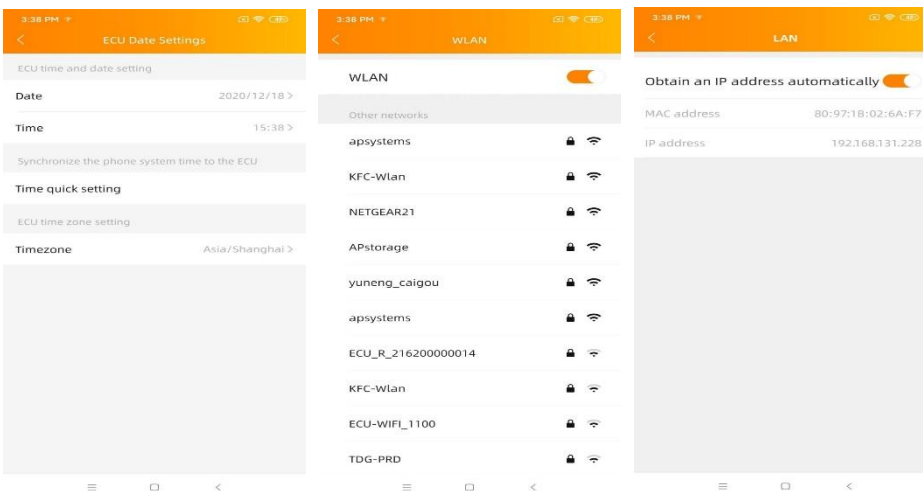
3:38 PM

ECU Date Settings

ECU time and date setting

Date 2020/12/18 >

Time 15:38 >

Synchronize the phone system time to the ECU

Time quick setting

ECU time zone setting

Timezone Asia/Shanghai >

3:38 PM

WLAN

WLAN

Other networks

apsystems

KFC-Wlan

NETGEAR21

APstorage

yuneng_caigou

apsystems

ECU_R_216200000014

KFC-Wlan

ECU-WIFI_1100

TDG-PRD

3:38 PM

LAN

Obtain an IP address automatically

MAC address 80:97:18:02:6A:F7

IP address 192.168.131.228